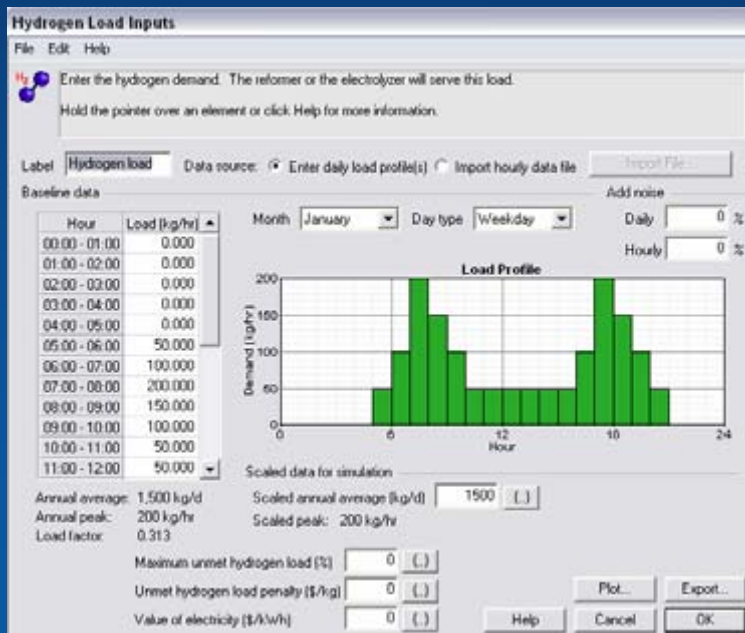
Hydrogen Load Inputs

File Edit Help

$H_2$

Enter the hydrogen demand. The reformer or the electrolyzer will serve this load.

Hold the pointer over an element or click Help for more information.

Label Hydrogen load Data source: Enter daily load profile(s) Import hourly data file Import File...

Baseline data

| Hour | Load [kg/hr] |
|---|---|
| 00:00 - 01:00 | 0.000 |
| 01:00 - 02:00 | 0.000 |
| 02:00 - 03:00 | 0.000 |
| 03:00 - 04:00 | 0.000 |
| 04:00 - 05:00 | 0.000 |
| 05:00 - 06:00 | 50.000 |
| 06:00 - 07:00 | 100.000 |
| 07:00 - 08:00 | 200.000 |
| 08:00 - 09:00 | 150.000 |
| 09:00 - 10:00 | 100.000 |
| 10:00 - 11:00 | 50.000 |
| 11:00 - 12:00 | 50.000 |

Month January Day type Weekday

Add noise

Daily 0 %

Hourly 0 %

Load Profile

200

150

100

50

0

Demand (kg/hr)

0 6 12 18 24

Hour

Scaled data for simulation

Annual average: 1,500 kg/d

Annual peak: 200 kg/hr

Load factor: 0.313

Scaled annual average (kg/d) 1500 (...)

Scaled peak: 200 kg/hr

Maximum unmet hydrogen load (%) 0 (...)

Unmet hydrogen load penalty ($/kg) 0 (...)

Value of electricity ($/kWh) 0 (...)

Plot... Export...

Help Cancel OK